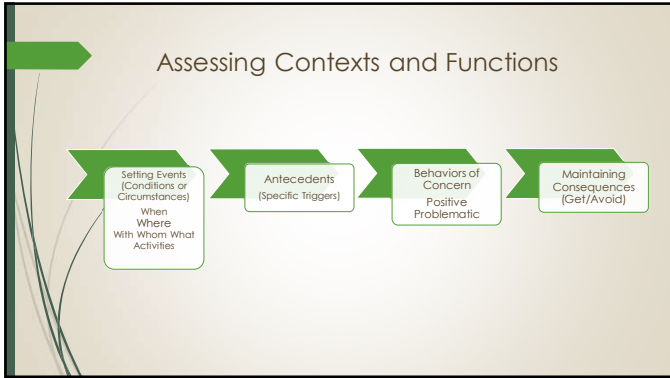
Assessing Contexts and Functions

Setting Events (Conditions or Circumstances)
When
Where
With Whom What Activities

Antecedents
(Specific Triggers)

Behaviors of Concern
Positive
Problematic

Maintaining Consequences (Get/Avoid)